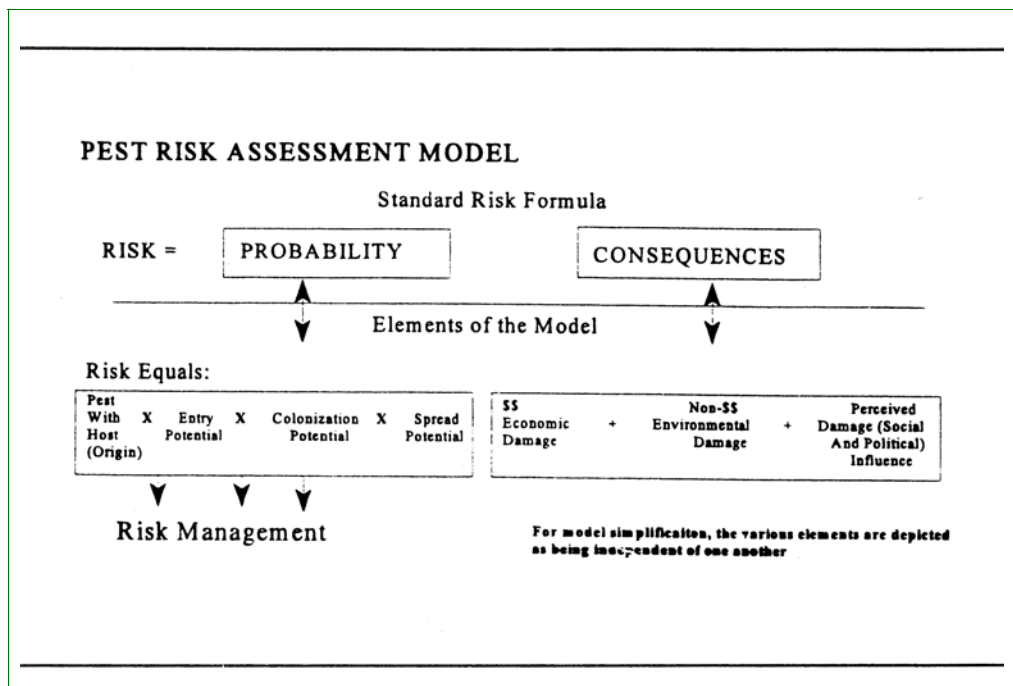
PEST RISK ASSESSMENT MODEL

Standard Risk Formula

RISK = PROBABILITY CONSEQUENCES

Elements of the Model

Risk Equals:

| Pest With Host (Origin) | X | Entry Potential | X | Colonization Potential | X | Spread Potential |
|---|---|---|---|---|---|---|

| \$\$ Economic Damage | + | Non-\$\$ Environmental Damage | + | Perceived Damage (Social And Political) Influence |
|---|---|---|---|---|

Risk Management

For model simplificaiton, the various elements are depicted as being independent of one another